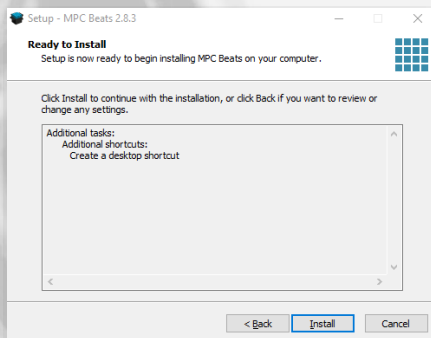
Setup - MPC Beats 2.8.3

Ready to Install

Setup is now ready to begin installing MPC Beats on your computer.

Click Install to continue with the installation, or click Back if you want to review or change any settings.

Additional tasks:
Additional shortcuts:
Create a desktop shortcut

< Back
Install
Cancel